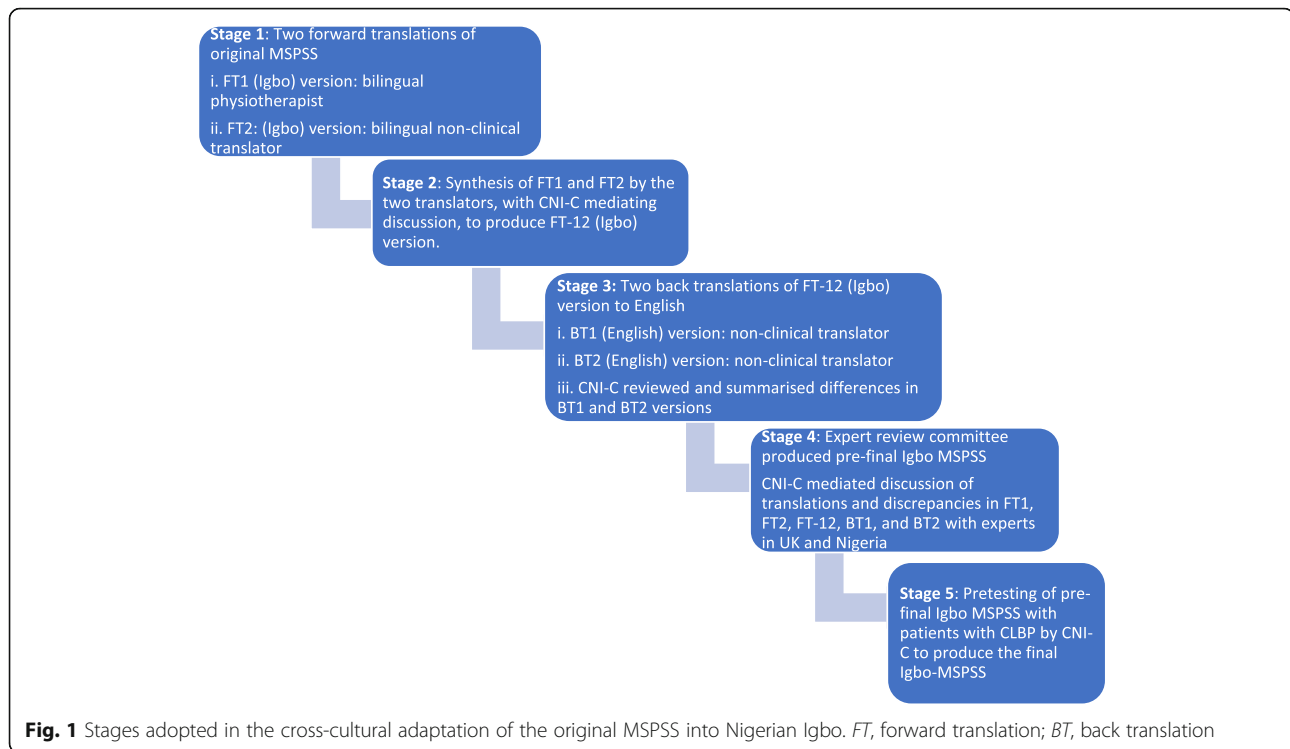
**Stage 1**: Two forward translations of original MSPSS

i. FT1 (Igbo) version: bilingual physiotherapist

ii. FT2: (Igbo) version: bilingual non-clinical translator

**Stage 2**: Synthesis of FT1 and FT2 by the two translators, with CNI-C mediating discussion, to produce FT-12 (Igbo) version.

**Stage 3:** Two back translations of FT-12 (Igbo) version to English

i. BT1 (English) version: non-clinical translator

ii. BT2 (English) version: non-clinical translator

iii. CNI-C reviewed and summarised differences in BT1 and BT2 versions

**Stage 4**: Expert review committee produced pre-final Igbo MSPSS

CNI-C mediated discussion of translations and discrepancies in FT1, FT2, FT-12, BT1, and BT2 with experts in UK and Nigeria

**Stage 5**: Pretesting of prefinal Igbo MSPSS with patients with CLBP by CNI-C to produce the final Igbo-MSPSS

**Fig. 1** Stages adopted in the cross-cultural adaptation of the original MSPSS into Nigerian Igbo. *FT*, forward translation; *BT*, back translation